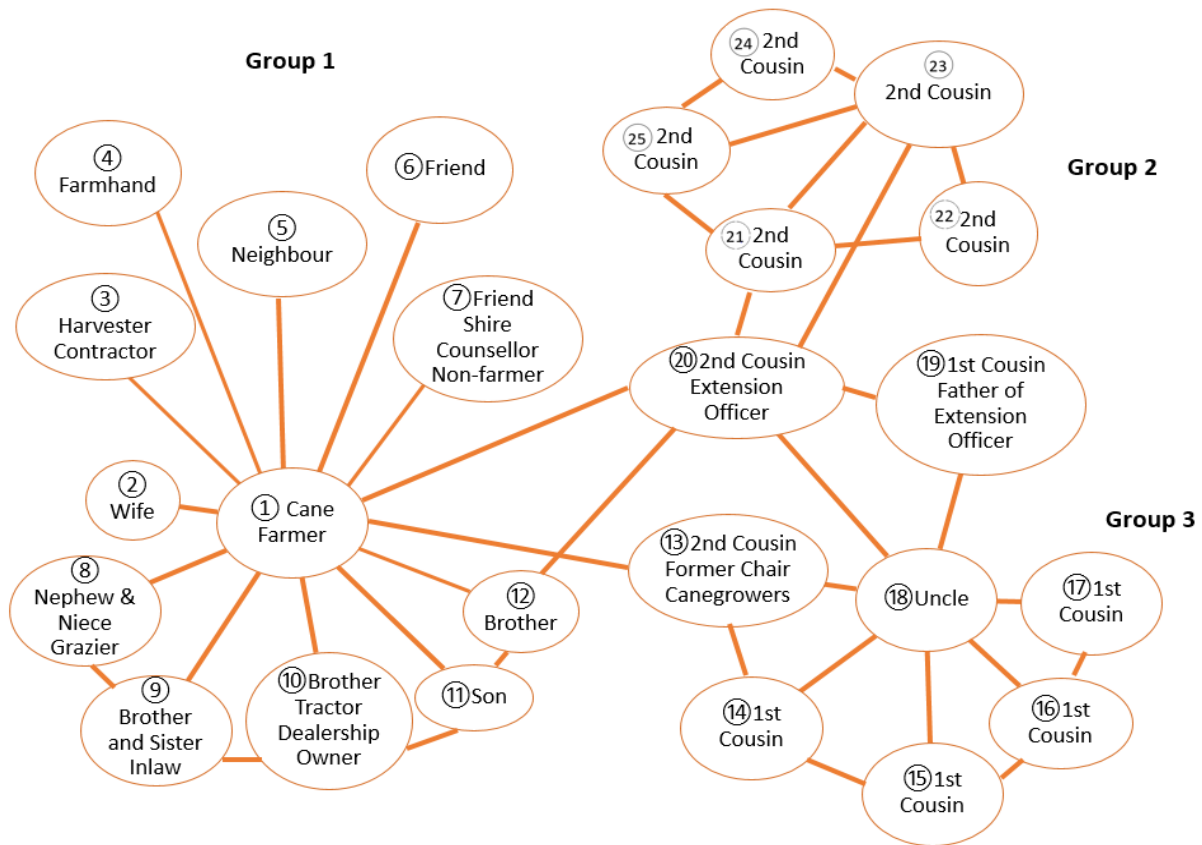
Group 1

Group 2

Group 3

④ Farmhand

⑥ Friend

⑤ Neighbour

③ Harvester Contractor

⑦ Friend Shire Counsellor Non-farmer

② Wife

① Cane Farmer

⑧ Nephew & Niece Grazier

⑨ Brother and Sister Inlaw

⑩ Brother Tractor Dealership Owner

⑪ Son

⑫ Brother

24 2nd Cousin

23 2nd Cousin

25 2nd Cousin

22 2nd Cousin

21 2nd Cousin

⑳ 2nd Cousin Extension Officer

⑲ 1st Cousin Father of Extension Officer

⑬ 2nd Cousin Former Chair Canegrowers

⑱ Uncle

⑰ 1st Cousin

⑭ 1st Cousin

⑯ 1st Cousin

⑮ 1st Cousin